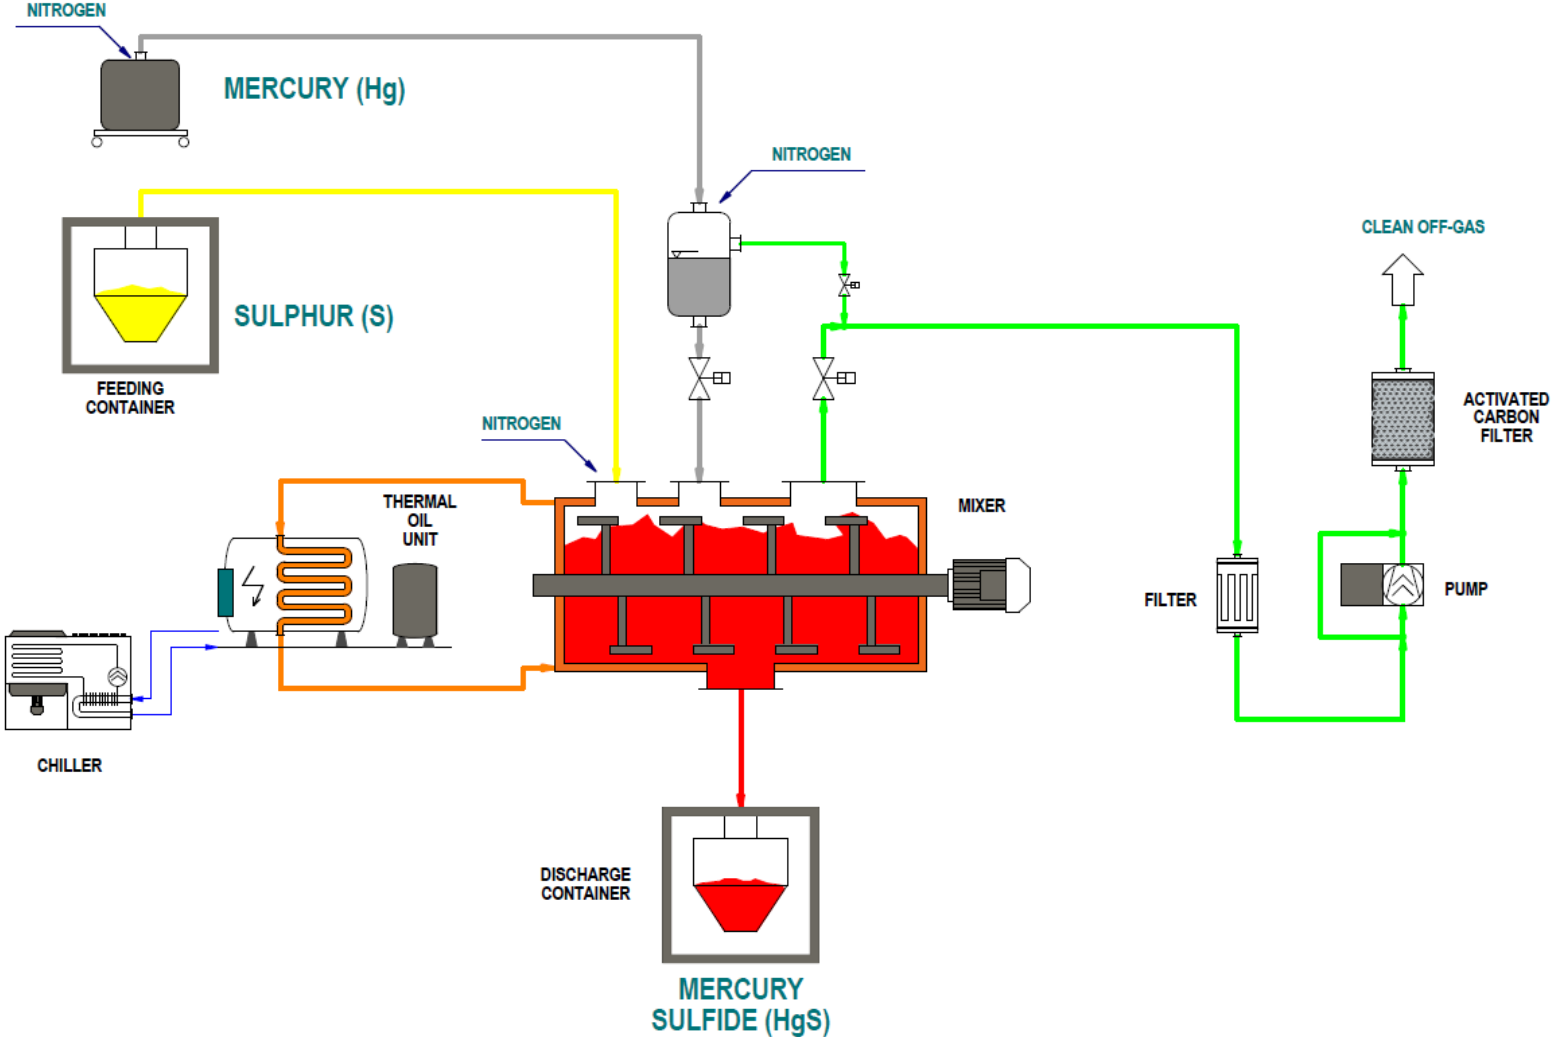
NITROGEN

MERCURY (Hg)

NITROGEN

CLEAN OFF-GAS

SULPHUR (S)

FEEDING CONTAINER

ACTIVATED CARBON FILTER

NITROGEN

THERMAL OIL UNIT

MIXER

FILTER

PUMP

CHILLER

DISCHARGE CONTAINER

MERCURY SULFIDE (HgS)